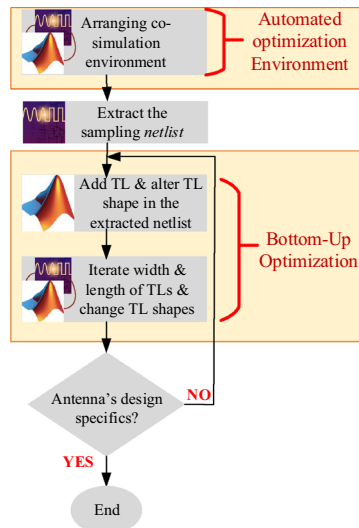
Arranging co-simulation environment

Automated optimization Environment

Extract the sampling netlist

Add TL & alter TL shape in the extracted netlist

Iterate width & length of TLs & change TL shapes

Bottom-Up Optimization

NO

Antenna's design specifics?

YES

End